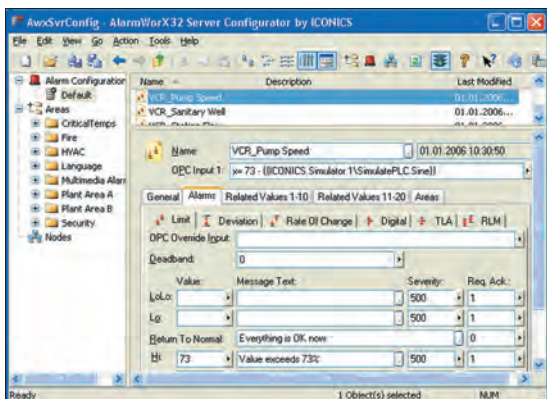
AwxSvrConfig - AlarmWorX32 Server Configurator by ICONICS

File Edit View Go Action Tools Help

Alarm Configuration
Default
Areas
CriticalTemps
Fire
HVAC
Language
Multimedia Alarr
Plant Area A
Plant Area B
Security
Nodes

| Name | Description | Last Modified |
|---|---|---|
| VCR_Pump Speed | | 01.01.2006... |
| VCR_Sanitary Well | | 01.01.2006... |
| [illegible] | | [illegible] |

Name: VCR_Pump Speed 01.01.2006 10:30:50
OPC Input 1: x= 73 - {{ICONICS.Simulator.1\SimulatePLC.Sine}}

General Alarms Related Values 1-10 Related Values 11-20 Areas

Limit Deviation Rate Of Change Digital TLA RLM

OPC Override Input:
Deadband: 0

Value: Message Text: Severity: Req. Ack.:
LoLo: 500 1
Lo: 500 1
Return To Normal: Everything is OK now 0
Hi: 73 Value exceeds 73% 500 1

Ready 1 Object(s) selected NUM